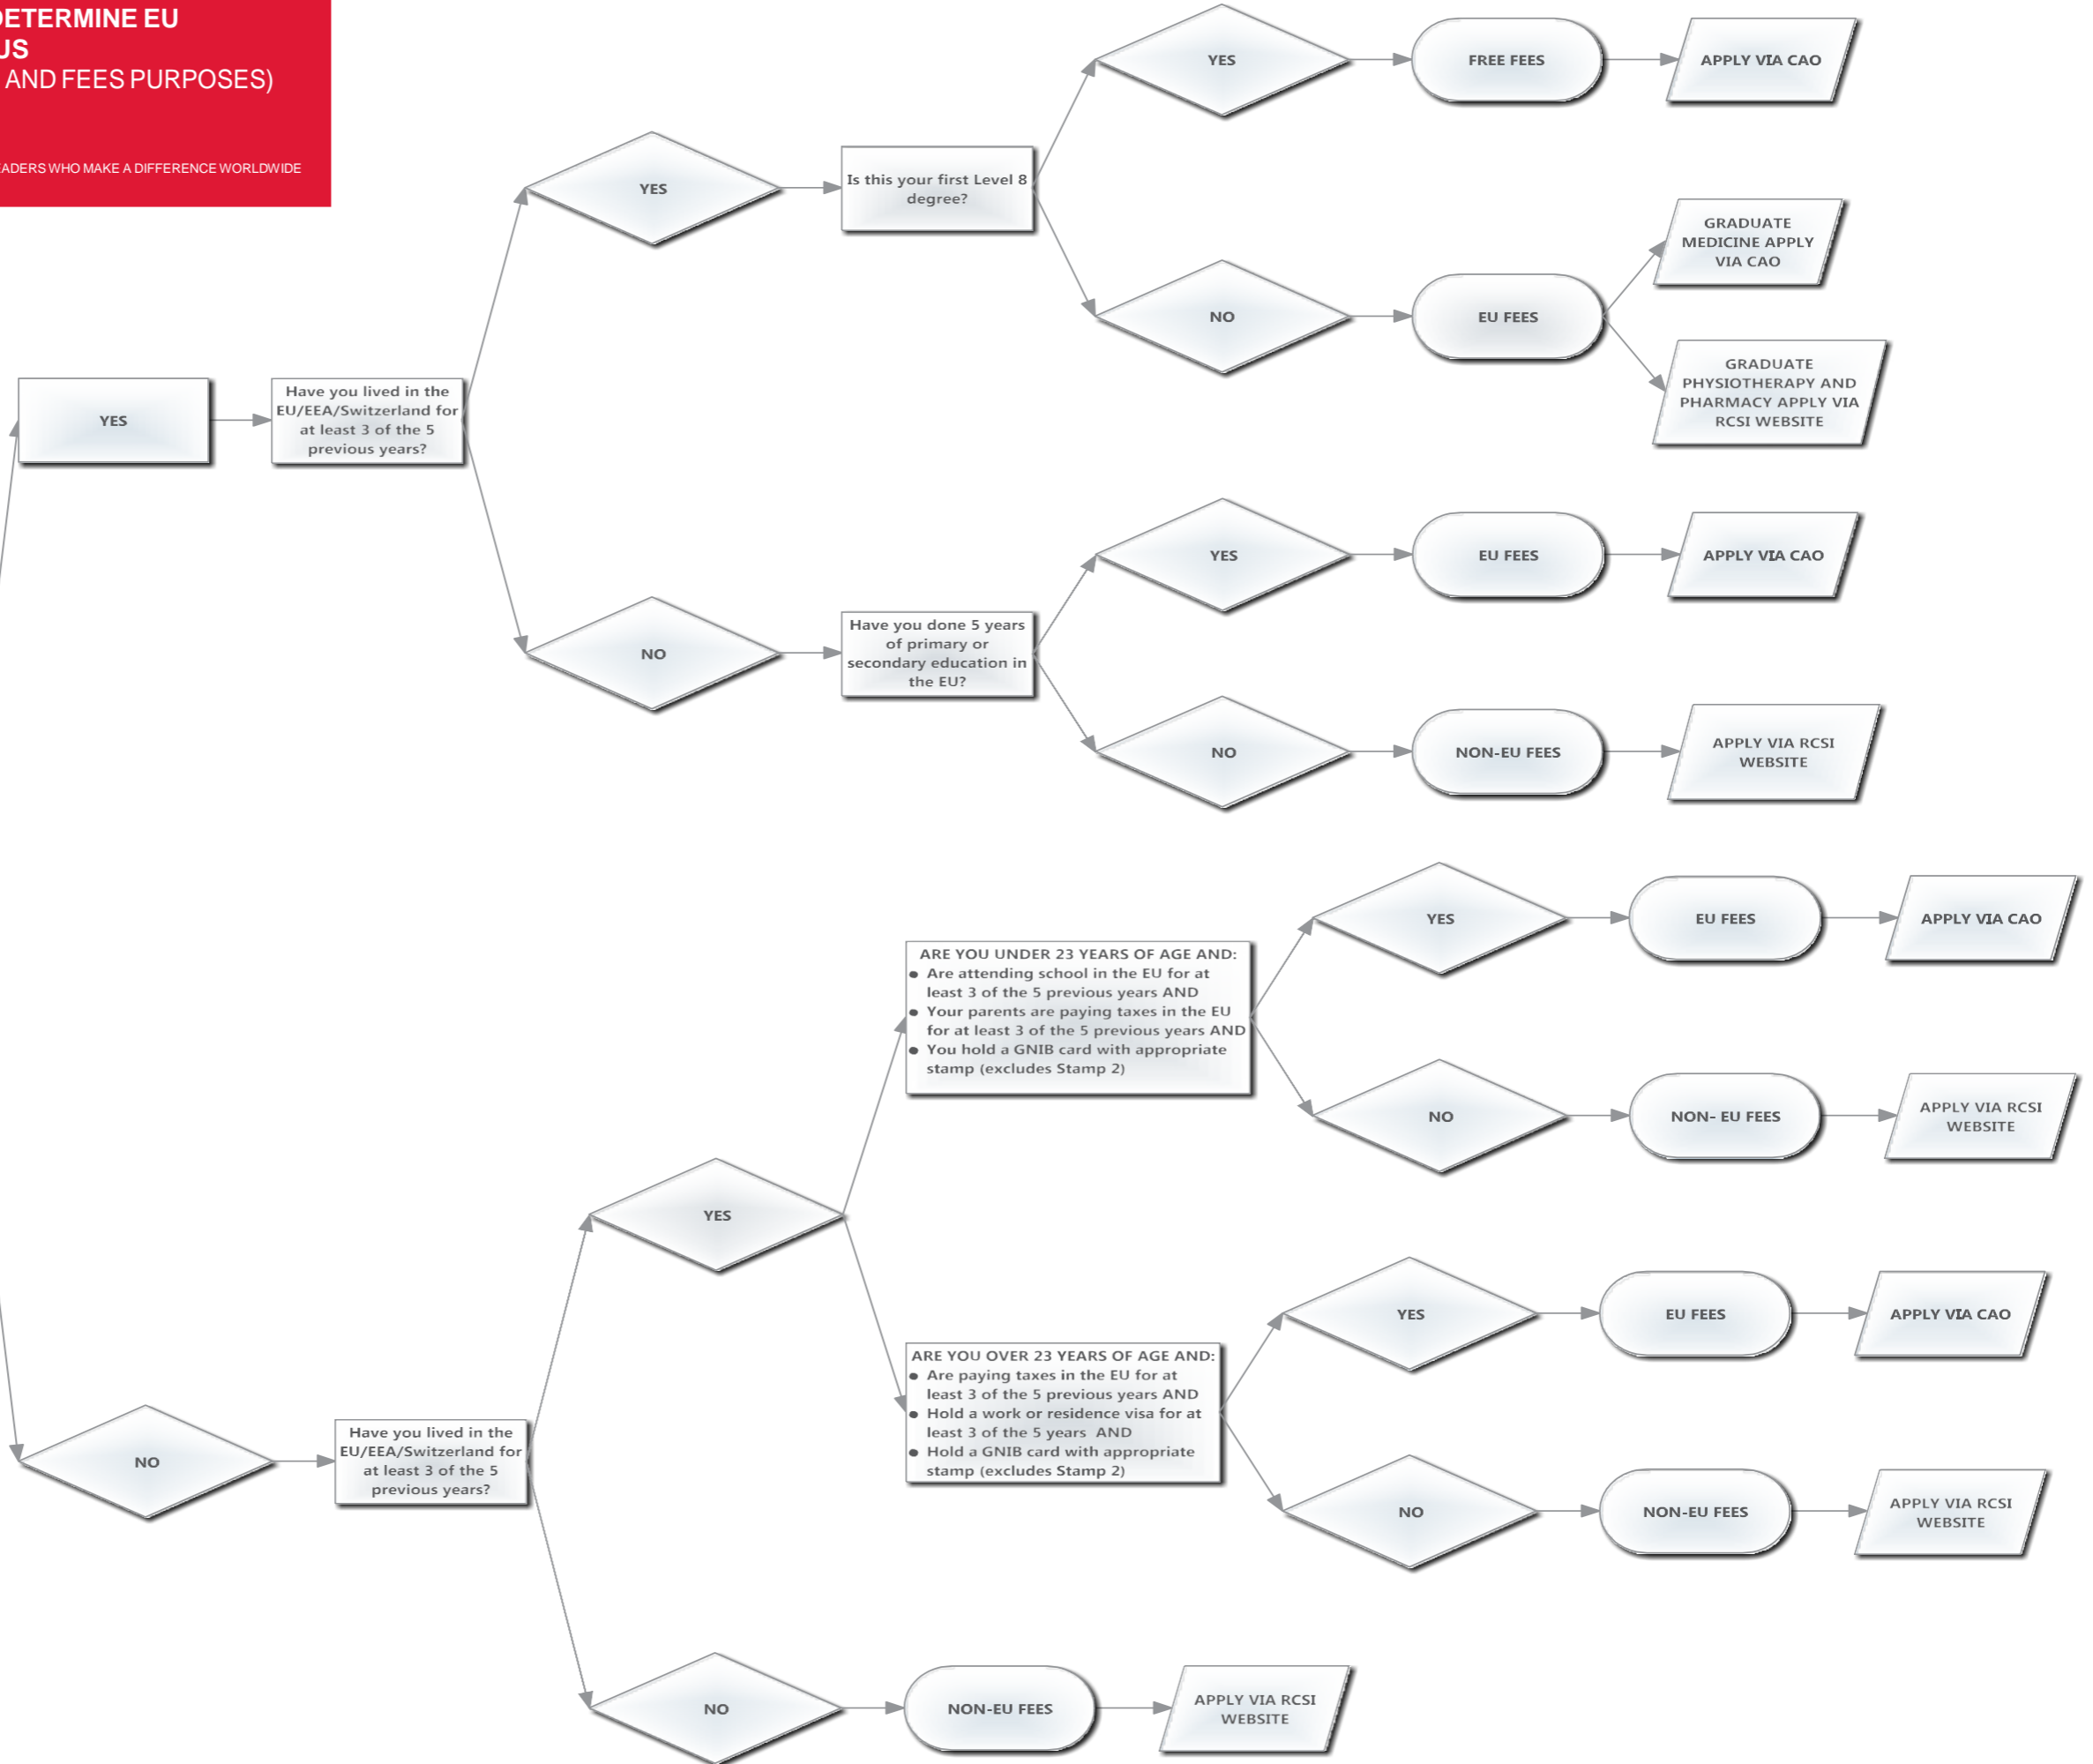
ETERMINE EU
US
AND FEES PURPOSES)

ADERS WHO MAKE A DIFFERENCE WORLDWIDE

YES

Have you lived in the EU/EEA/Switzerland for at least 3 of the 5 previous years?

YES

Is this your first Level 8 degree?

YES

FREE FEES

APPLY VIA CAO

NO

EU FEES

GRADUATE MEDICINE APPLY VIA CAO

GRADUATE PHYSIOTHERAPY AND PHARMACY APPLY VIA RCSI WEBSITE

NO

Have you done 5 years of primary or secondary education in the EU?

YES

EU FEES

APPLY VIA CAO

NO

NON-EU FEES

APPLY VIA RCSI WEBSITE

NO

Have you lived in the EU/EEA/Switzerland for at least 3 of the 5 previous years?

YES

ARE YOU UNDER 23 YEARS OF AGE AND:
- Are attending school in the EU for at least 3 of the 5 previous years AND
- Your parents are paying taxes in the EU for at least 3 of the 5 previous years AND
- You hold a GNIB card with appropriate stamp (excludes Stamp 2)

YES

EU FEES

APPLY VIA CAO

NO

NON- EU FEES

APPLY VIA RCSI WEBSITE

ARE YOU OVER 23 YEARS OF AGE AND:
- Are paying taxes in the EU for at least 3 of the 5 previous years AND
- Hold a work or residence visa for at least 3 of the 5 years AND
- Hold a GNIB card with appropriate stamp (excludes Stamp 2)

YES

EU FEES

APPLY VIA CAO

NO

NON-EU FEES

APPLY VIA RCSI WEBSITE

NO

NON-EU FEES

APPLY VIA RCSI WEBSITE